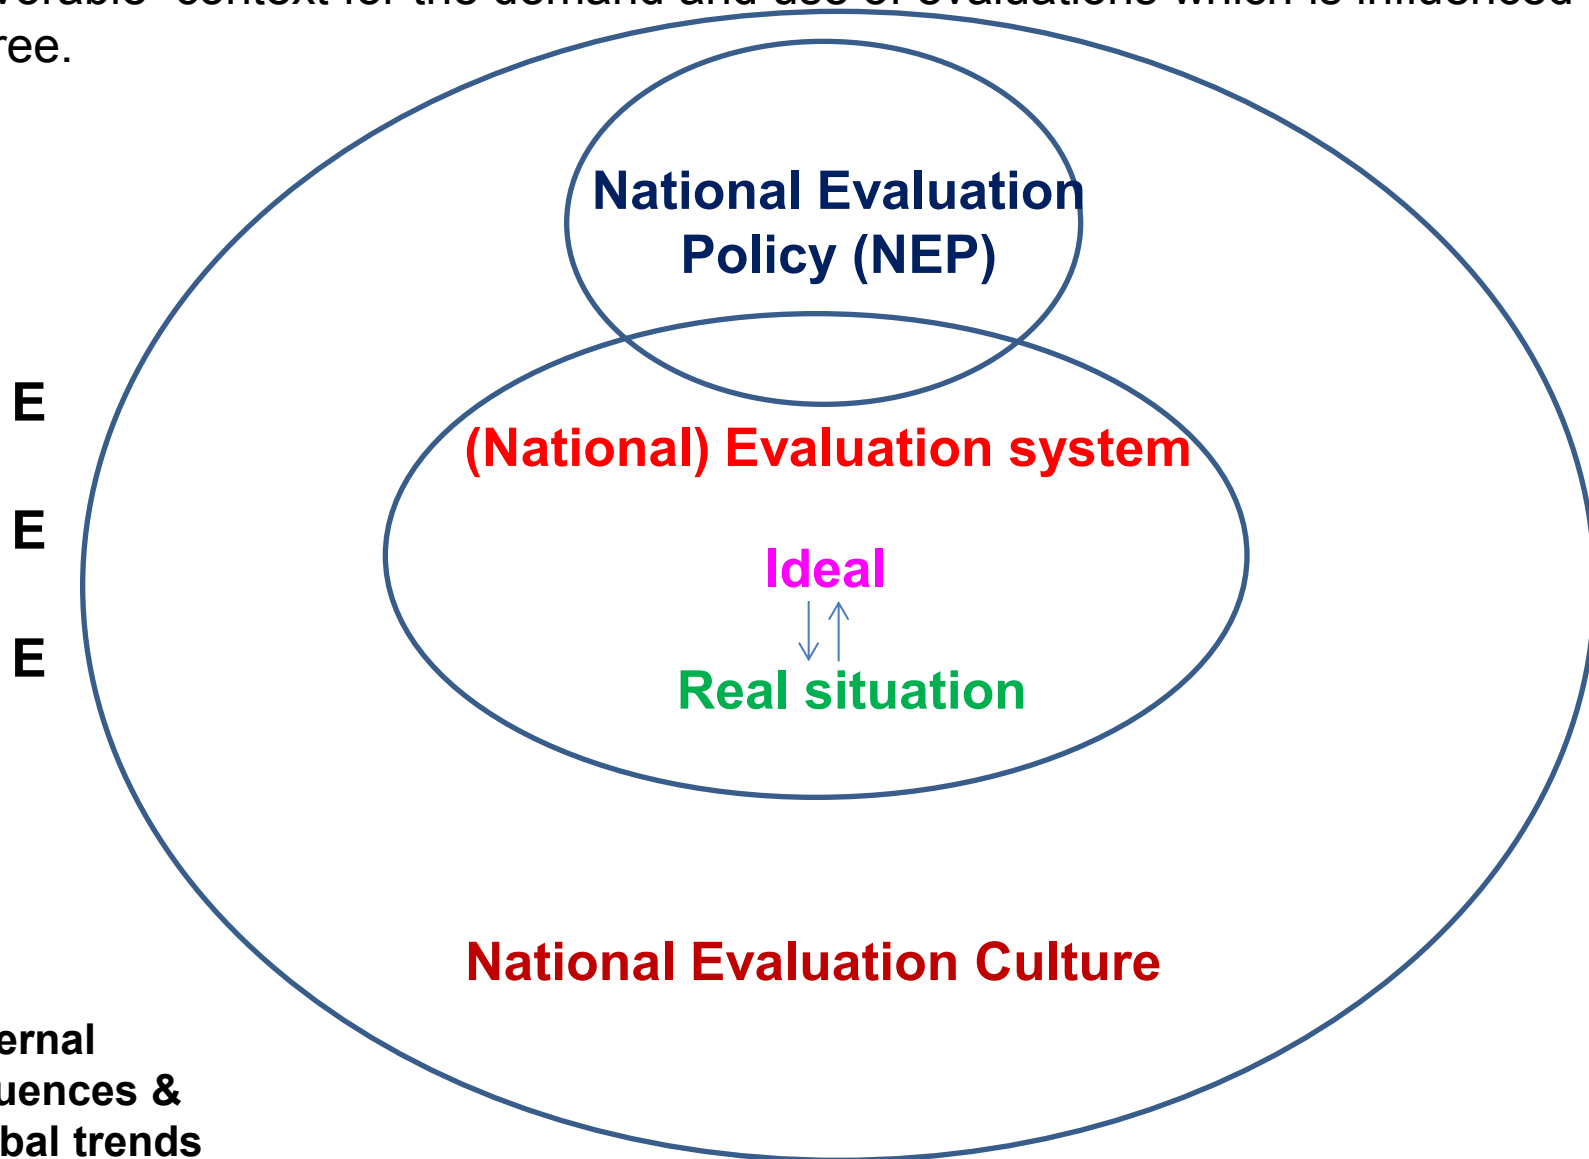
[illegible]vorable" context for the demand and use of evaluations which is influenced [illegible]ree.

National Evaluation Policy (NEP)

E

E

E

(National) Evaluation system

Ideal

Real situation

National Evaluation Culture

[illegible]ernal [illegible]uences & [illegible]bal trends